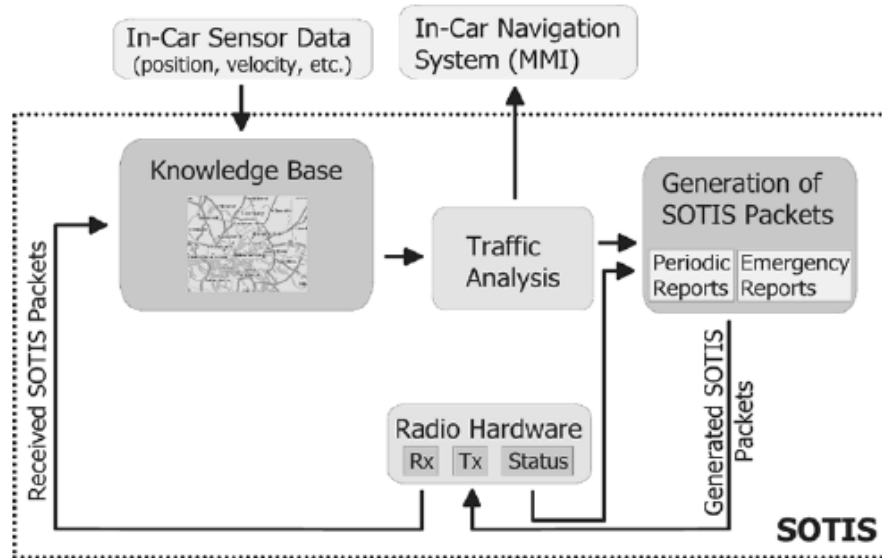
In-Car Sensor Data
(position, velocity, etc.)

In-Car Navigation
System (MMI)

Knowledge Base

Traffic
Analysis

Generation of
SOTIS Packets

Periodic
Reports

Emergency
Reports

Received SOTIS Packets

Radio Hardware

Rx

Tx

Status

Generated SOTIS
Packets

SOTIS